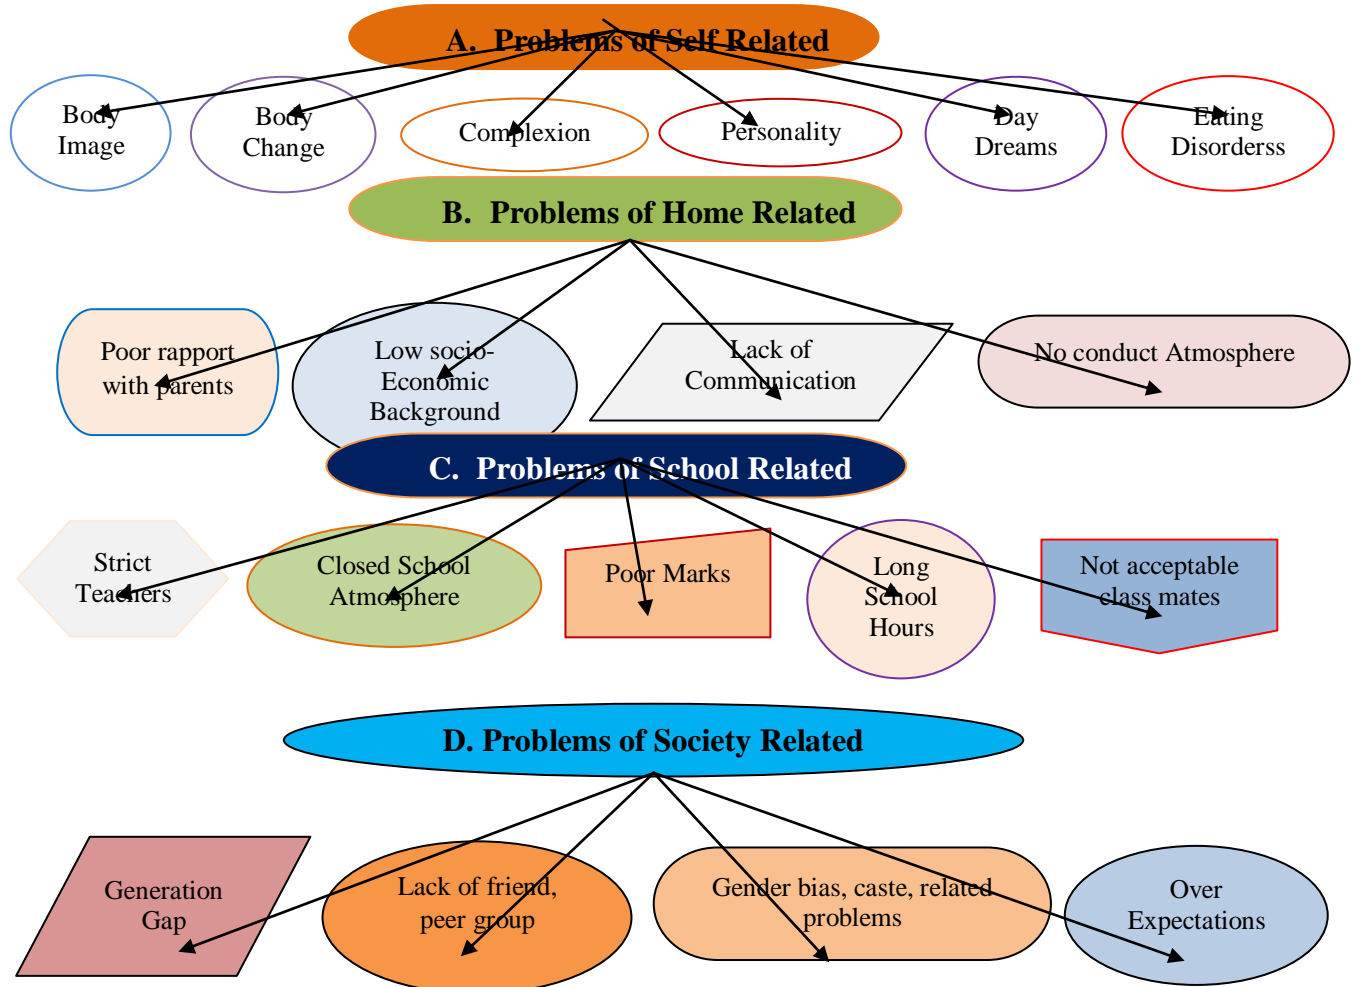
A. Problems of Self Related

Body Image

Body Change

Complexion

Personality

Day Dreams

Eating Disorderss

B. Problems of Home Related

Poor rapport with parents

Low socio-Economic Background

Lack of Communication

No conduct Atmosphere

C. Problems of School Related

Strict Teachers

Closed School Atmosphere

Poor Marks

Long School Hours

Not acceptable class mates

D. Problems of Society Related

Generation Gap

Lack of friend, peer group

Gender bias, caste, related problems

Over Expectations